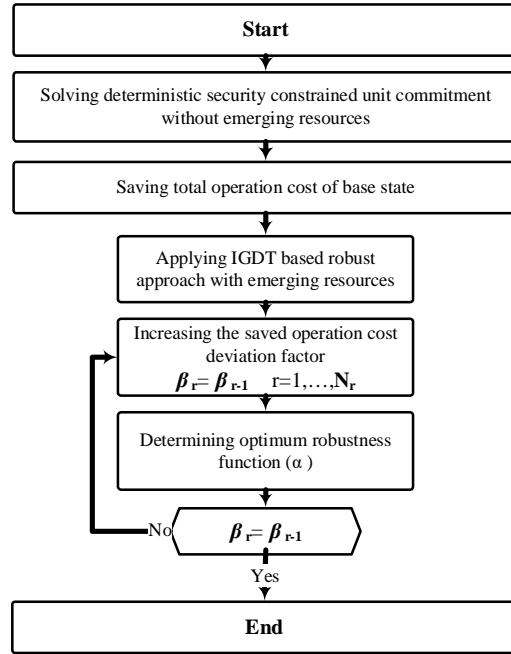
Start

Solving deterministic security constrained unit commitment without emerging resources

Saving total operation cost of base state

Applying IGDT based robust approach with emerging resources

Increasing the saved operation cost deviation factor
$\boldsymbol{\beta}_{\mathbf{r}} = \boldsymbol{\beta}_{\mathbf{r-1}}$ r=1,…,$\mathbf{N_r}$

Determining optimum robustness function (α)

No

$\boldsymbol{\beta}_{\mathbf{r}} = \boldsymbol{\beta}_{\mathbf{r-1}}$

Yes

End